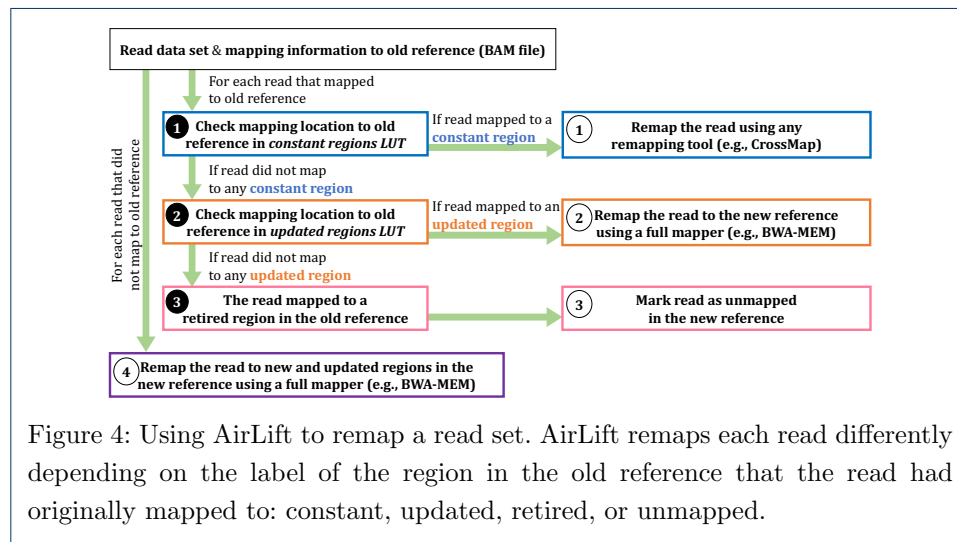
Read data set & mapping information to old reference (BAM file)

For each read that mapped to old reference

1 Check mapping location to old reference in *constant regions LUT*

If read mapped to a constant region

1 Remap the read using any remapping tool (e.g., CrossMap)

If read did not map to any constant region

2 Check mapping location to old reference in *updated regions LUT*

If read mapped to an updated region

2 Remap the read to the new reference using a full mapper (e.g., BWA-MEM)

If read did not map to any updated region

3 The read mapped to a retired region in the old reference

3 Mark read as unmapped in the new reference

For each read that did not map to old reference

4 Remap the read to new and updated regions in the new reference using a full mapper (e.g., BWA-MEM)

Figure 4: Using AirLift to remap a read set. AirLift remaps each read differently depending on the label of the region in the old reference that the read had originally mapped to: constant, updated, retired, or unmapped.